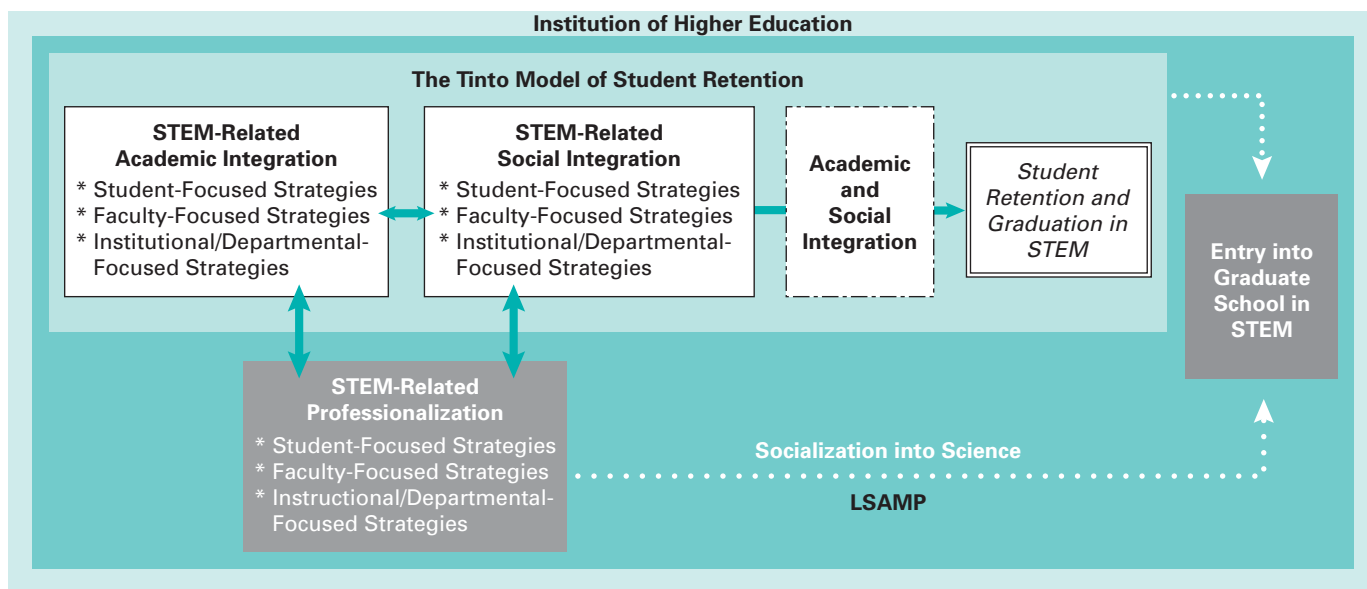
Institution of Higher Education

The Tinto Model of Student Retention

STEM-Related Academic Integration
* Student-Focused Strategies
* Faculty-Focused Strategies
* Institutional/Departmental-Focused Strategies

STEM-Related Social Integration
* Student-Focused Strategies
* Faculty-Focused Strategies
* Institutional/Departmental-Focused Strategies

Academic and Social Integration

Student Retention and Graduation in STEM

Entry into Graduate School in STEM

STEM-Related Professionalization
* Student-Focused Strategies
* Faculty-Focused Strategies
* Instructional/Departmental-Focused Strategies

Socialization into Science

LSAMP